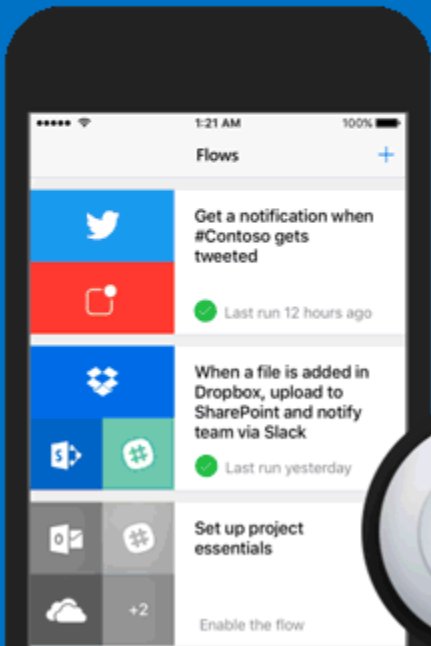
1:21 AM
100%

Flows
+

Get a notification when #Contoso gets tweeted

Last run 12 hours ago

When a file is added in Dropbox, upload to SharePoint and notify team via Slack

Last run yesterday

Set up project essentials

+2

Enable the flow